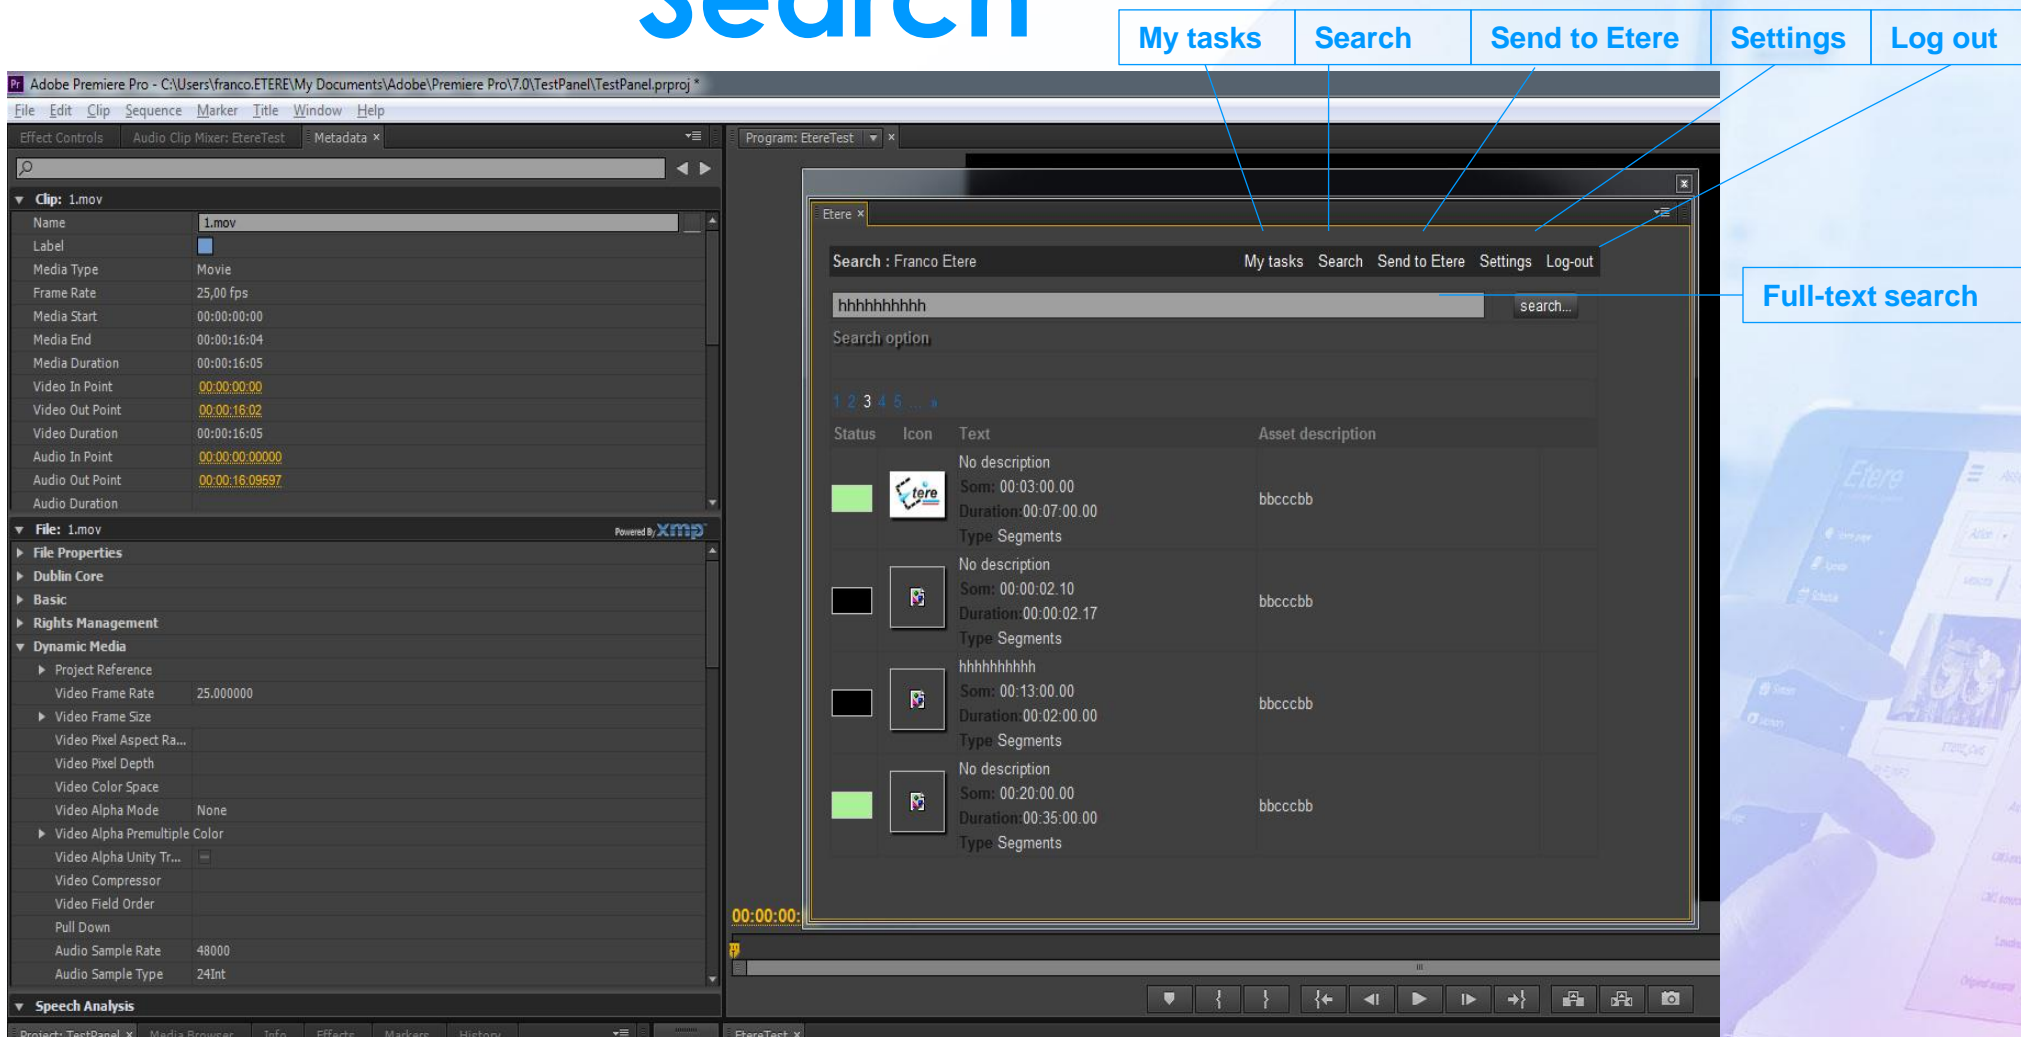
search

My tasks | Search | Send to Etere | Settings | Log out

Adobe Premiere Pro - C:\Users\franco.ETERE\My Documents\Adobe\Premiere Pro\7.0\TestPanel\TestPanel.prproj *

File Edit Clip Sequence Marker Title Window Help

Effect Controls | Audio Clip Mixer: EtereTest | Metadata ×

Program: EtereTest ×

Clip: 1.mov

| | |
|---|---|
| Name | 1.mov |
| Label | |
| Media Type | Movie |
| Frame Rate | 25,00 fps |
| Media Start | 00:00:00:00 |
| Media End | 00:00:16:04 |
| Media Duration | 00:00:16:05 |
| Video In Point | 00:00:00:00 |
| Video Out Point | 00:00:16:02 |
| Video Duration | 00:00:16:05 |
| Audio In Point | 00:00:00:00000 |
| Audio Out Point | 00:00:16:09597 |
| Audio Duration | |

File: 1.mov Powered By xmp

File Properties
Dublin Core
Basic
Rights Management
Dynamic Media
Project Reference
Video Frame Rate 25.000000
Video Frame Size
Video Pixel Aspect Ra...
Video Pixel Depth
Video Color Space
Video Alpha Mode None
Video Alpha Premultiple Color
Video Alpha Unity Tr...
Video Compressor
Video Field Order
Pull Down
Audio Sample Rate 48000
Audio Sample Type 24Int
Speech Analysis

Project: TestPanel × | Media Browser | Info | Effects | Markers | History

Etere ×

Search : Franco Etere

My tasks Search Send to Etere Settings Log-out

hhhhhhhhhh search...

Full-text search

Search option

1 2 3 4 5 ... »

| Status | Icon | Text | Asset description |
|---|---|---|---|
| | Etere | No description Som: 00:03:00.00 Duration:00:07:00.00 Type Segments | bbcccbb |
| | | No description Som: 00:00:02.10 Duration:00:00:02.17 Type Segments | bbcccbb |
| | | hhhhhhhhhh Som: 00:13:00.00 Duration:00:02:00.00 Type Segments | bbcccbb |
| | | No description Som: 00:20:00.00 Duration:00:35:00.00 Type Segments | bbcccbb |

00:00:00:

EtereTest ×